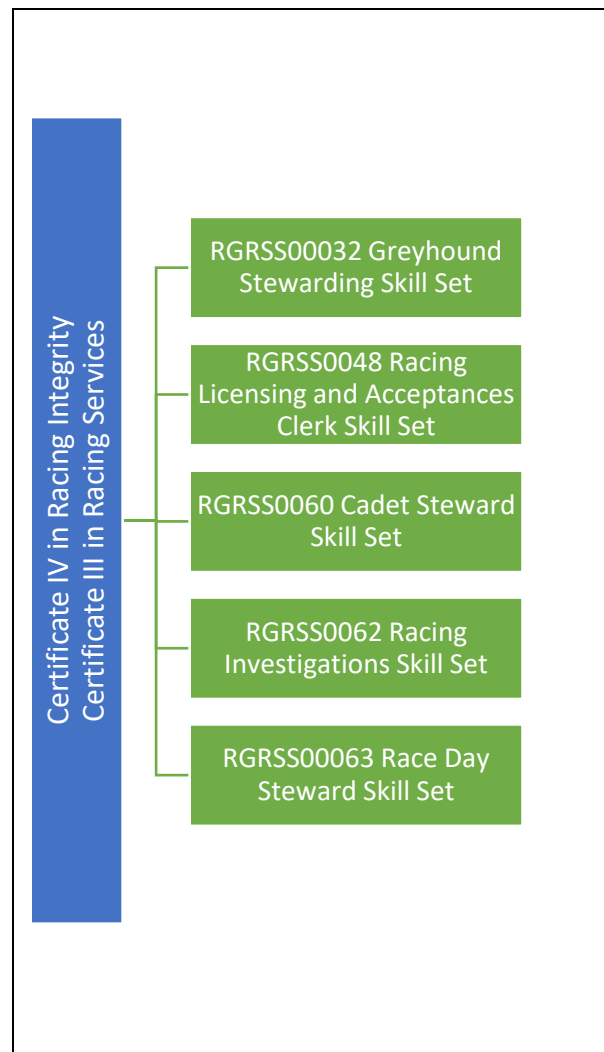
Certificate IV in Racing Integrity
Certificate III in Racing Services

RGRSS00032 Greyhound Stewarding Skill Set

RGRSS0048 Racing Licensing and Acceptances Clerk Skill Set

RGRSS0060 Cadet Steward Skill Set

RGRSS0062 Racing Investigations Skill Set

RGRSS00063 Race Day Steward Skill Set